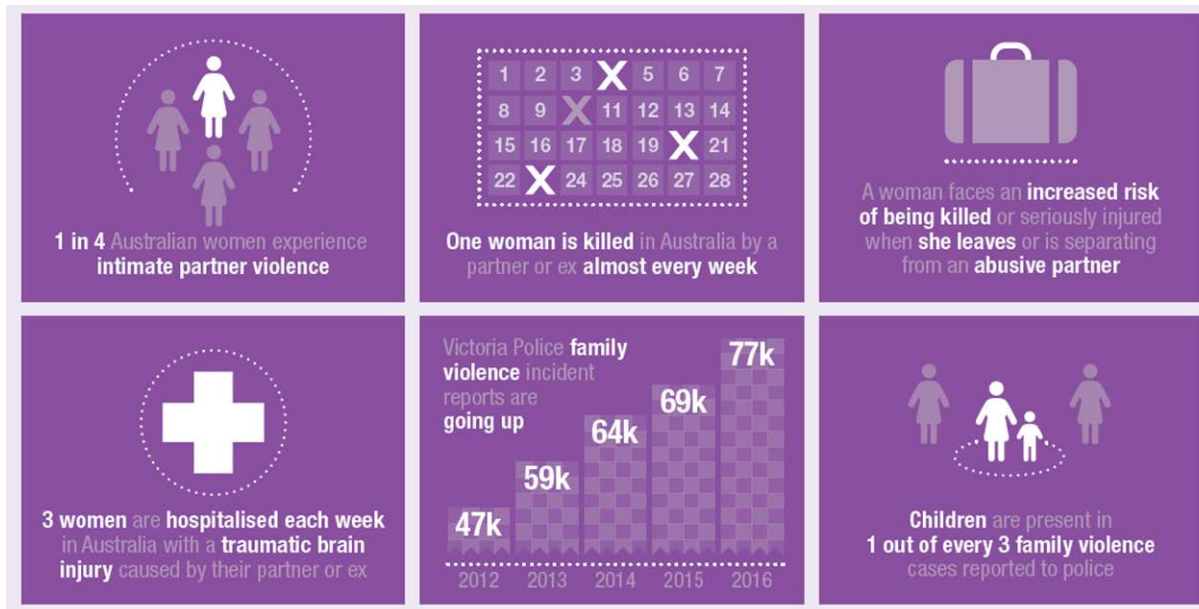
1 in 4 Australian women experience intimate partner violence

| 1 | 2 | 3 | X | 5 | 6 | 7 |
|---|---|---|---|---|---|---|
| 8 | 9 | X | 11 | 12 | 13 | 14 |
| 15 | 16 | 17 | 18 | 19 | X | 21 |
| 22 | X | 24 | 25 | 26 | 27 | 28 |

One woman is killed in Australia by a partner or ex almost every week

A woman faces an increased risk of being killed or seriously injured when she leaves or is separating from an abusive partner

3 women are hospitalised each week in Australia with a traumatic brain injury caused by their partner or ex

Victoria Police family violence incident reports are going up

47k
59k
64k
69k
77k

2012 2013 2014 2015 2016

Children are present in 1 out of every 3 family violence cases reported to police